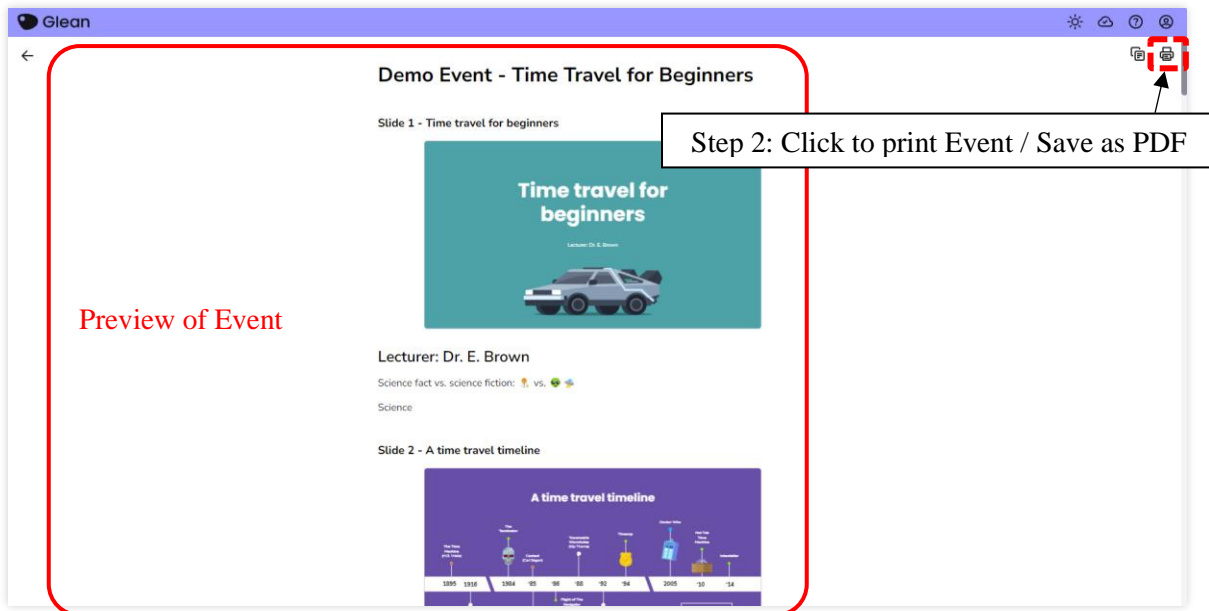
Glean

←

Demo Event - Time Travel for Beginners

Slide 1 - Time travel for beginners

Step 2: Click to print Event / Save as PDF

Time travel for beginners

Lecturer: Dr. E. Brown

Preview of Event

Lecturer: Dr. E. Brown

Science fact vs. science fiction: 🧑‍🔬 vs. 👽🛸

Science

Slide 2 - A time travel timeline

A time travel timeline

The Time Machine (H.G. Wells)

The Terminator

Contact (Carl Sagan)

Timewarp

Doctor Who

1895 1916 1984 '85 '86 '88 '92 '94 2005 '10 '14

Interstellar

Flight of the Navigator